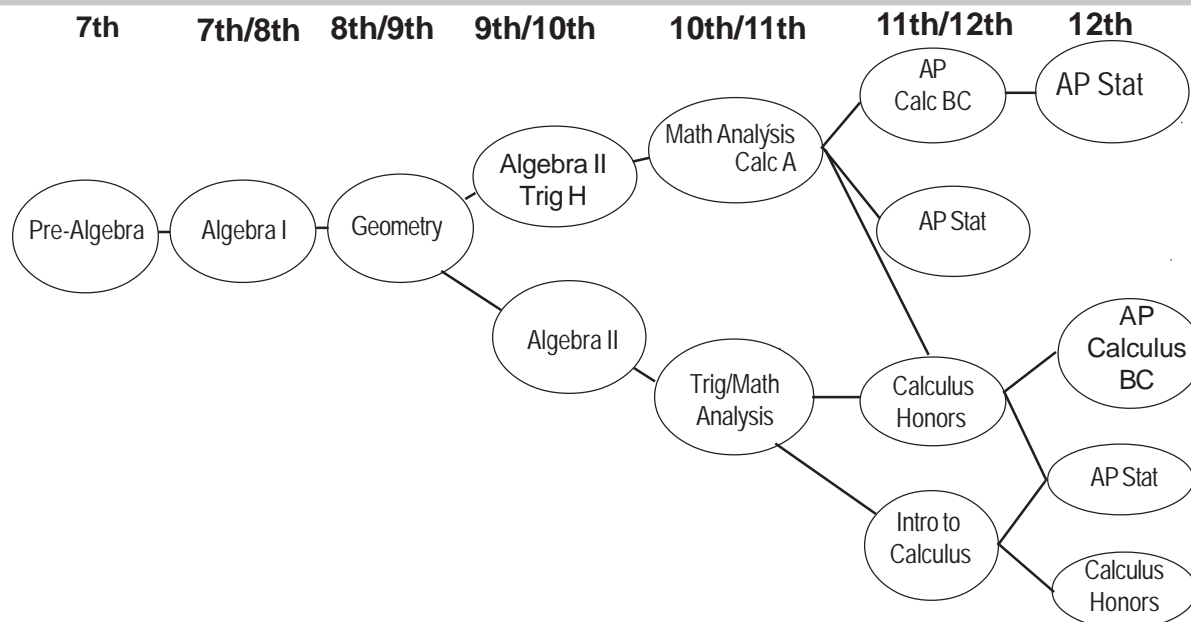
7th 7th/8th 8th/9th 9th/10th 10th/11th 11th/12th 12th

Pre-Algebra

Algebra I

Geometry

Algebra II Trig H

Math Analysis Calc A

AP Calc BC

AP Stat

AP Stat

Algebra II

Trig/Math Analysis

Calculus Honors

AP Calculus BC

AP Stat

Intro to Calculus

Calculus Honors